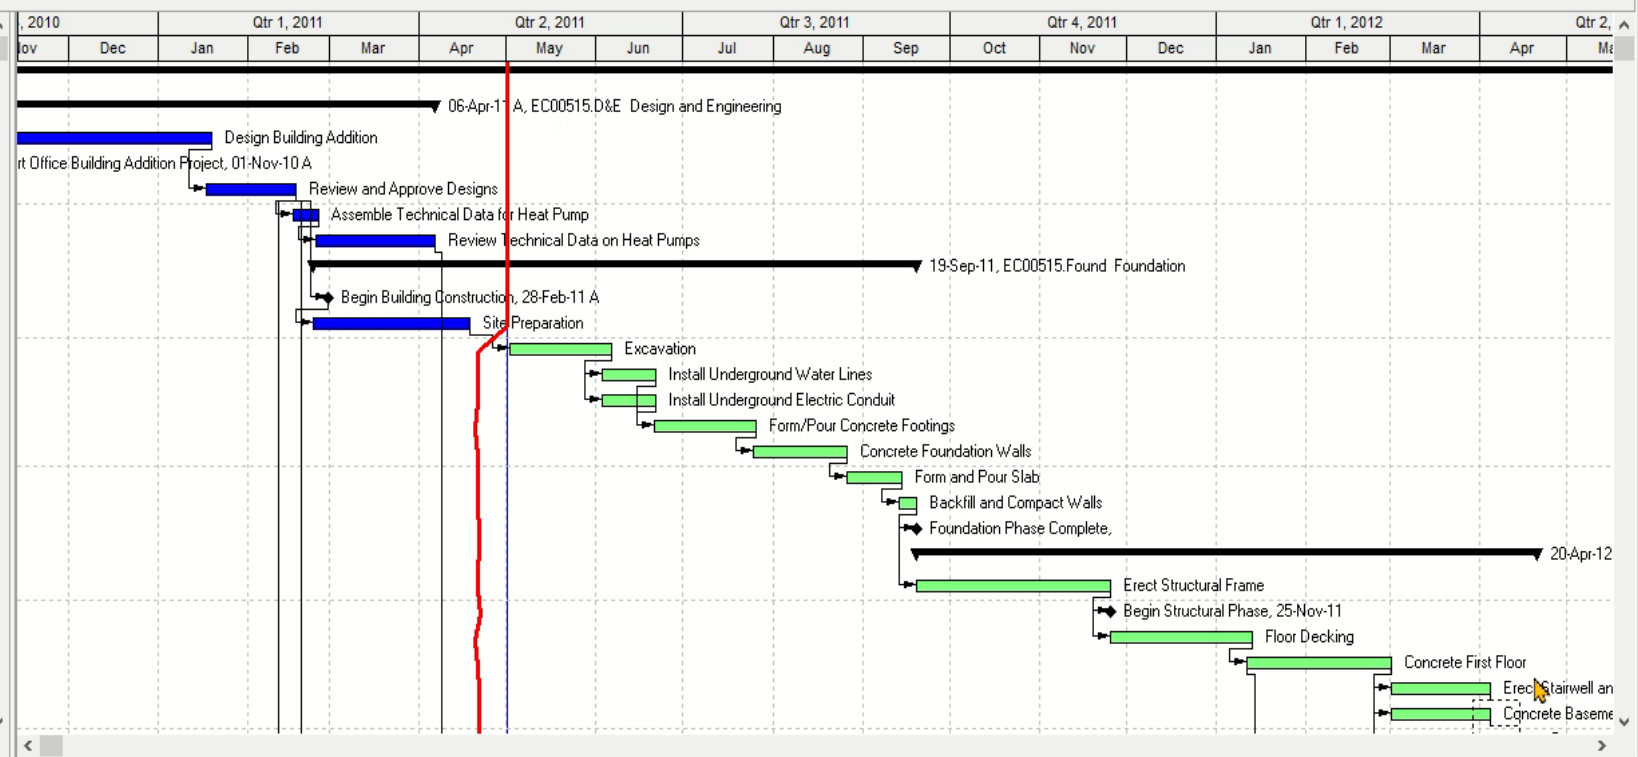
, 2010 | Qtr 1, 2011 | Qtr 2, 2011 | Qtr 3, 2011 | Qtr 4, 2011 | Qtr 1, 2012 | Qtr 2,

lov | Dec | Jan | Feb | Mar | Apr | May | Jun | Jul | Aug | Sep | Oct | Nov | Dec | Jan | Feb | Mar | Apr | Ma

06-Apr-11 A, EC00515.D&E Design and Engineering

Design Building Addition

rt Office Building Addition Project, 01-Nov-10 A

Review and Approve Designs

Assemble Technical Data for Heat Pump

Review Technical Data on Heat Pumps

19-Sep-11, EC00515.Found Foundation

Begin Building Construction, 28-Feb-11 A

Site Preparation

Excavation

Install Underground Water Lines

Install Underground Electric Conduit

Form/Pour Concrete Footings

Concrete Foundation Walls

Form and Pour Slab

Backfill and Compact Walls

Foundation Phase Complete,

20-Apr-12

Erect Structural Frame

Begin Structural Phase, 25-Nov-11

Floor Decking

Concrete First Floor

Erect Stairwell an

Concrete Baseme